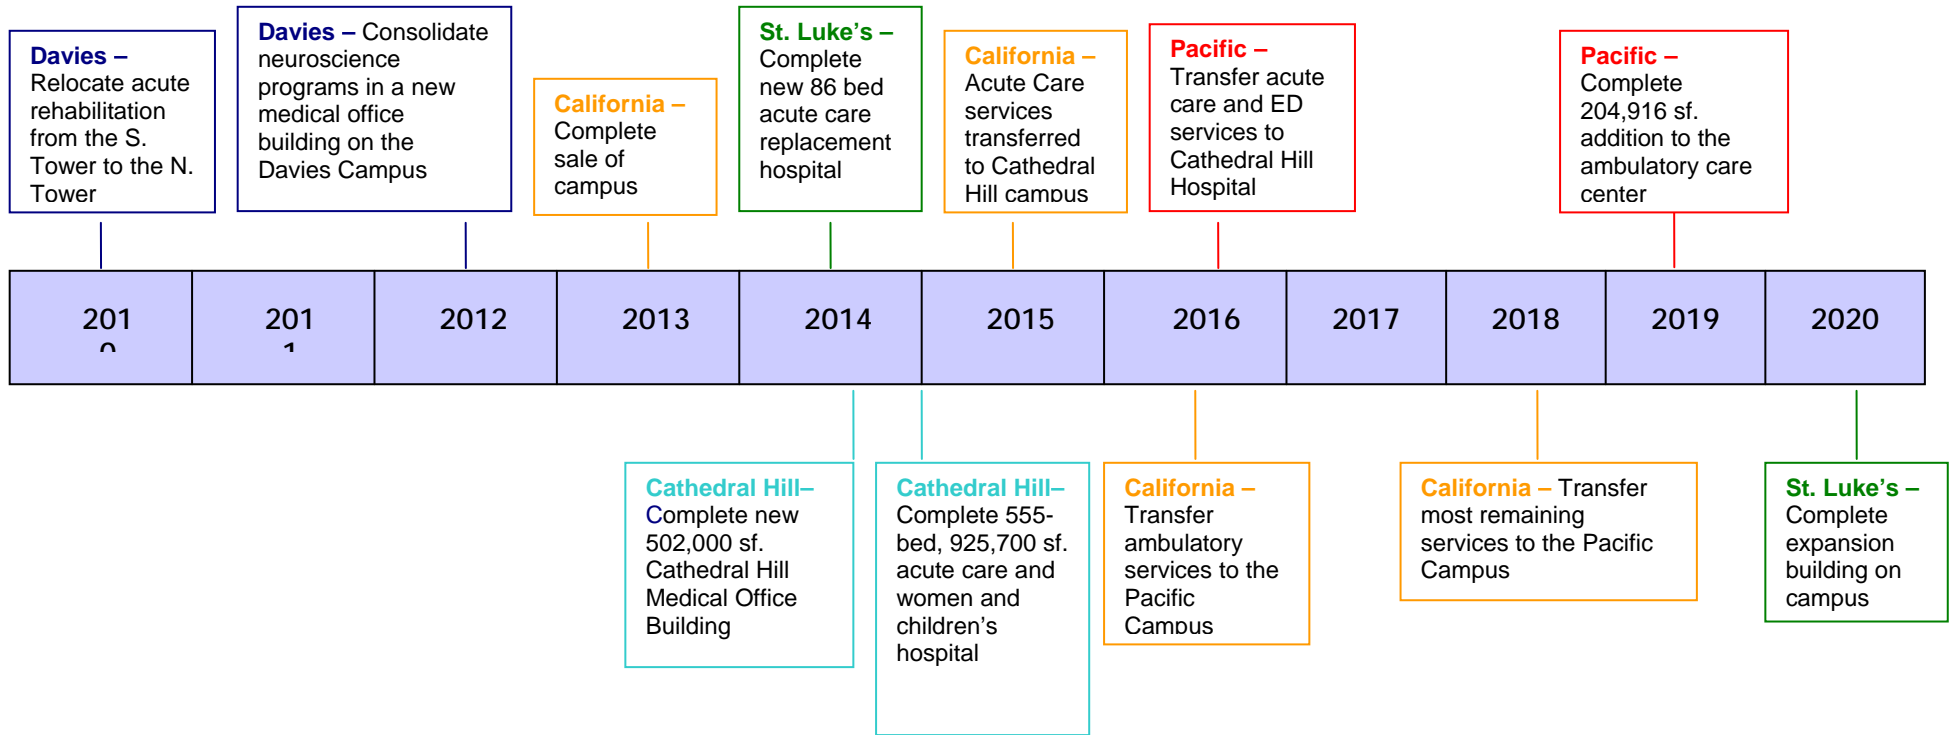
Davies – Relocate acute rehabilitation from the S. Tower to the N. Tower

Davies – Consolidate neuroscience programs in a new medical office building on the Davies Campus

California – Complete sale of campus

St. Luke's – Complete new 86 bed acute care replacement hospital

California – Acute Care services transferred to Cathedral Hill campus

Pacific – Transfer acute care and ED services to Cathedral Hill Hospital

Pacific – Complete 204,916 sf. addition to the ambulatory care center

| 2010 | 2011 | 2012 | 2013 | 2014 | 2015 | 2016 | 2017 | 2018 | 2019 | 2020 |
|---|---|---|---|---|---|---|---|---|---|---|

Cathedral Hill– Complete new 502,000 sf. Cathedral Hill Medical Office Building

Cathedral Hill– Complete 555-bed, 925,700 sf. acute care and women and children's hospital

California – Transfer ambulatory services to the Pacific Campus

California – Transfer most remaining services to the Pacific Campus

St. Luke's – Complete expansion building on campus